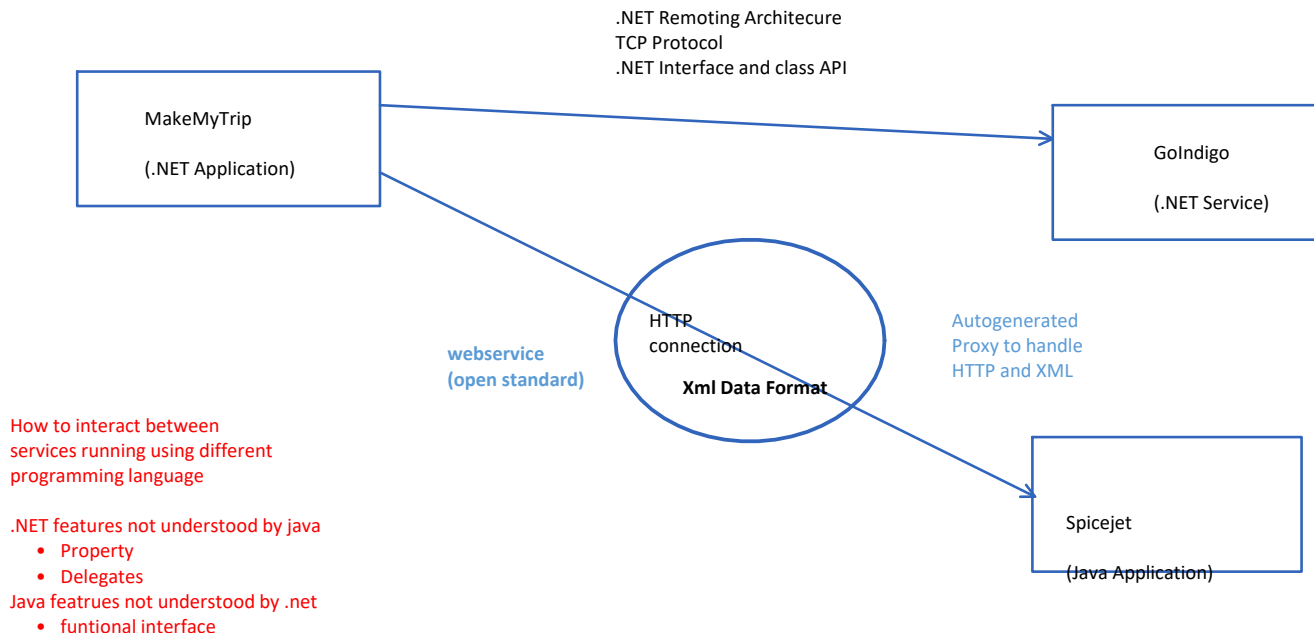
.NET Remoting Architecure
TCP Protocol
.NET Interface and class API

MakeMyTrip

(.NET Application)

GoIndigo

(.NET Service)

HTTP connection

Xml Data Format

webservice
(open standard)

Autogenerated Proxy to handle HTTP and XML

How to interact between services running using different programming language

.NET features not understood by java
• Property
• Delegates
Java featrues not understood by .net
• funtional interface

Spicejet

(Java Application)